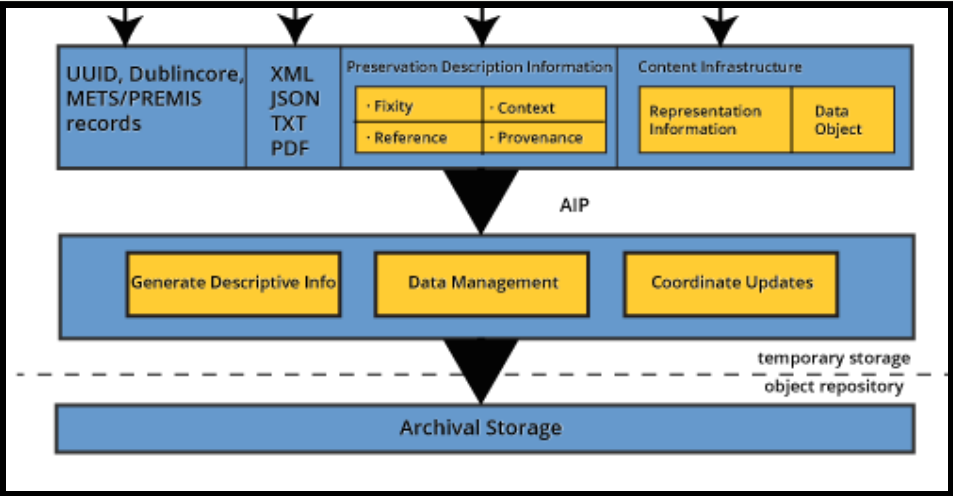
UUID, Dublincore, METS/PREMIS records

XML
JSON
TXT
PDF

Preservation Description Information

· Fixity
· Context
· Reference
· Provenance

Content Infrastructure

Representation Information

Data Object

AIP

Generate Descriptive Info

Data Management

Coordinate Updates

temporary storage

object repository

Archival Storage